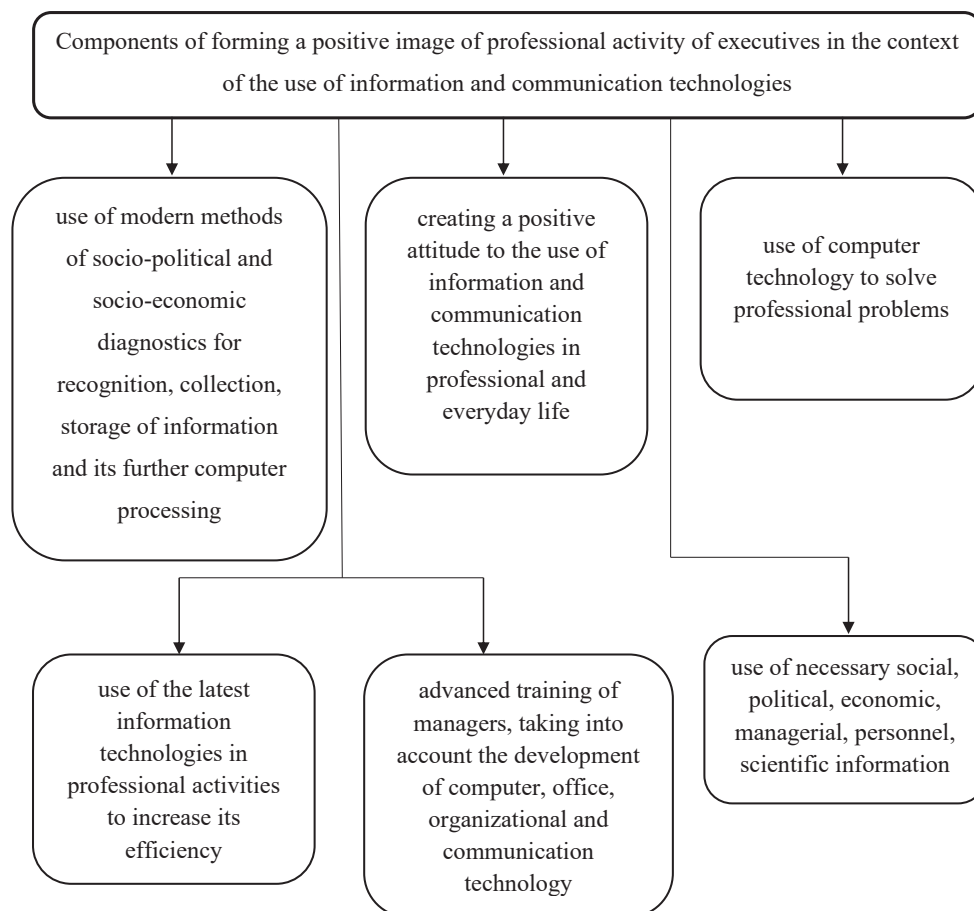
Components of forming a positive image of professional activity of executives in the context of the use of information and communication technologies

use of modern methods of socio-political and socio-economic diagnostics for recognition, collection, storage of information and its further computer processing

creating a positive attitude to the use of information and communication technologies in professional and everyday life

use of computer technology to solve professional problems

use of the latest information technologies in professional activities to increase its efficiency

advanced training of managers, taking into account the development of computer, office, organizational and communication technology

use of necessary social, political, economic, managerial, personnel, scientific information